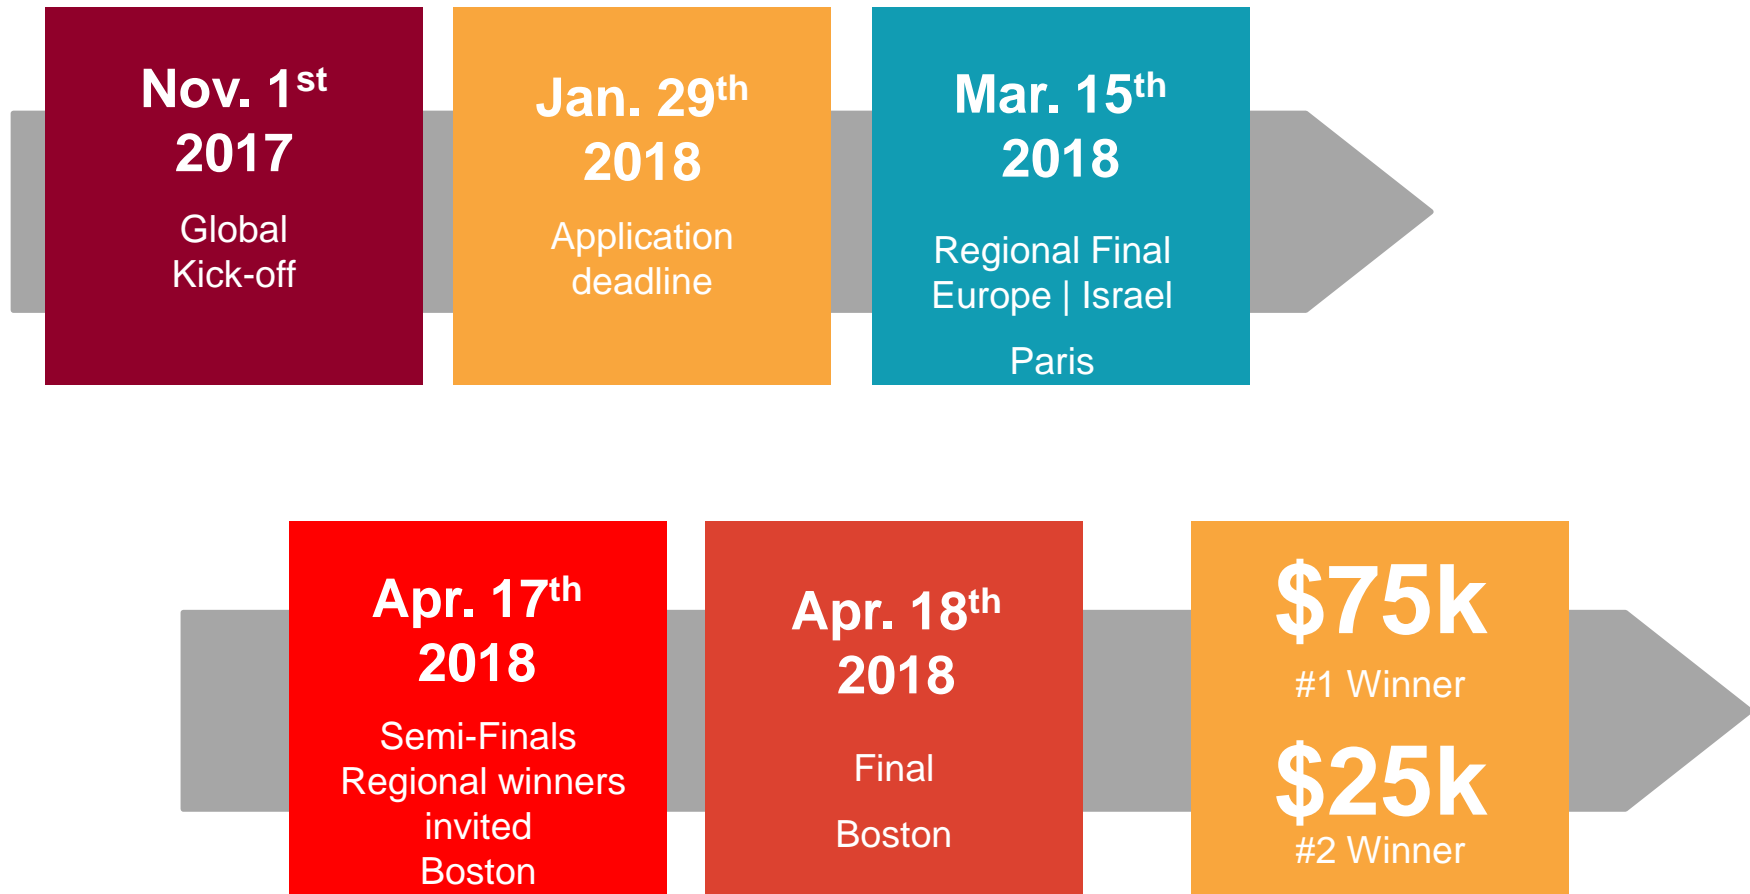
Nov. 1$^{st}$
2017
Global
Kick-off

Jan. 29$^{th}$
2018
Application
deadline

Mar. 15$^{th}$
2018
Regional Final
Europe | Israel
Paris

Apr. 17$^{th}$
2018
Semi-Finals
Regional winners
invited
Boston

Apr. 18$^{th}$
2018
Final
Boston

$75k
#1 Winner
$25k
#2 Winner